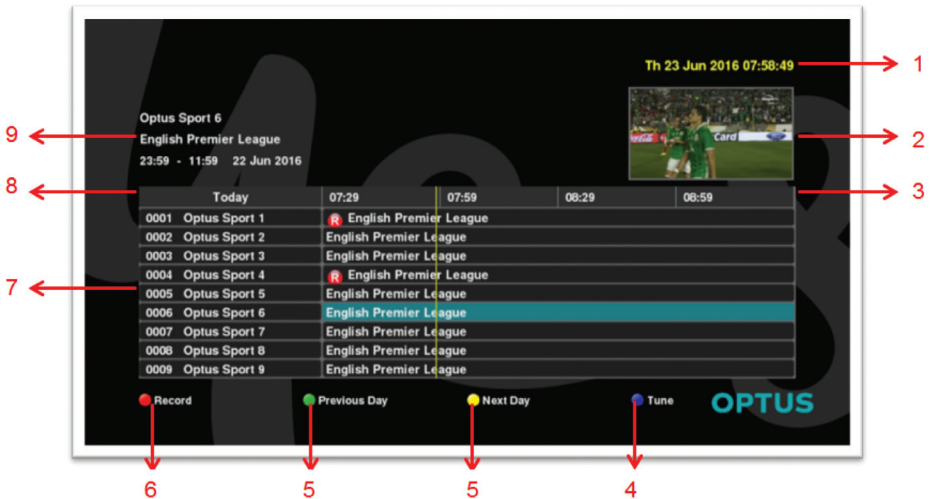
Th 23 Jun 2016 07:58:49

1

Optus Sport 6
English Premier League
23:59 - 11:59 22 Jun 2016

9

2

8

3

| Today | 07:29 | 07:59 | 08:29 | 08:59 |
|---|---|---|---|---|
| 0001 Optus Sport 1 | R English Premier League | | | |
| 0002 Optus Sport 2 | English Premier League | | | |
| 0003 Optus Sport 3 | English Premier League | | | |
| 0004 Optus Sport 4 | R English Premier League | | | |
| 0005 Optus Sport 5 | English Premier League | | | |
| 0006 Optus Sport 6 | English Premier League | | | |
| 0007 Optus Sport 7 | English Premier League | | | |
| 0008 Optus Sport 8 | English Premier League | | | |
| 0009 Optus Sport 9 | English Premier League | | | |

7

Record Previous Day Next Day Tune

OPTUS

6 5 5 4